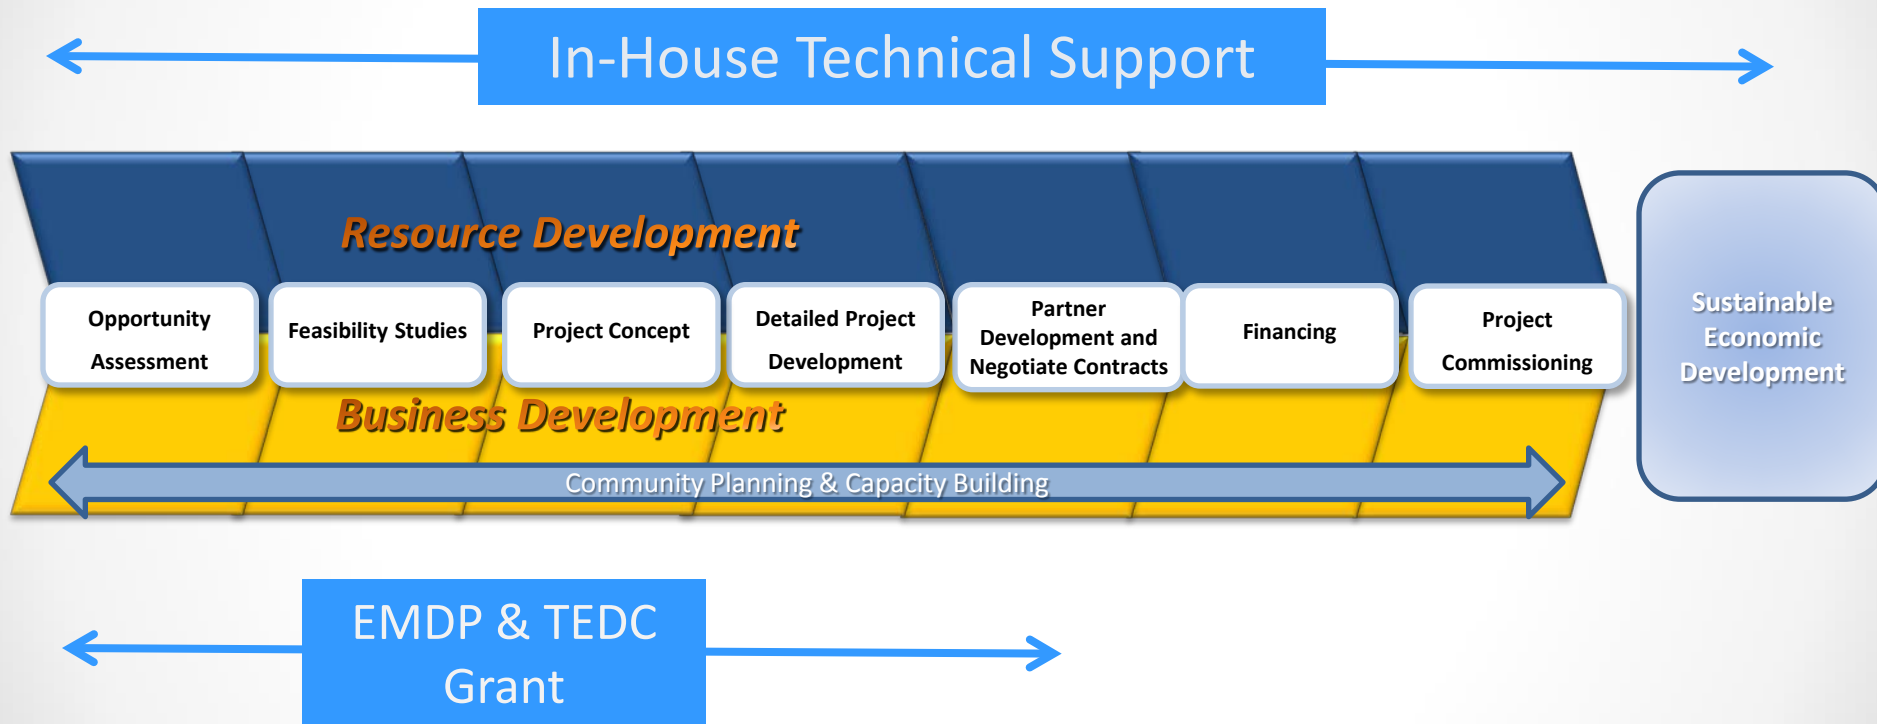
In-House Technical Support

Resource Development

Opportunity Assessment

Feasibility Studies

Project Concept

Detailed Project Development

Partner Development and Negotiate Contracts

Financing

Project Commissioning

Sustainable Economic Development

Business Development

Community Planning & Capacity Building

EMDP & TEDC Grant